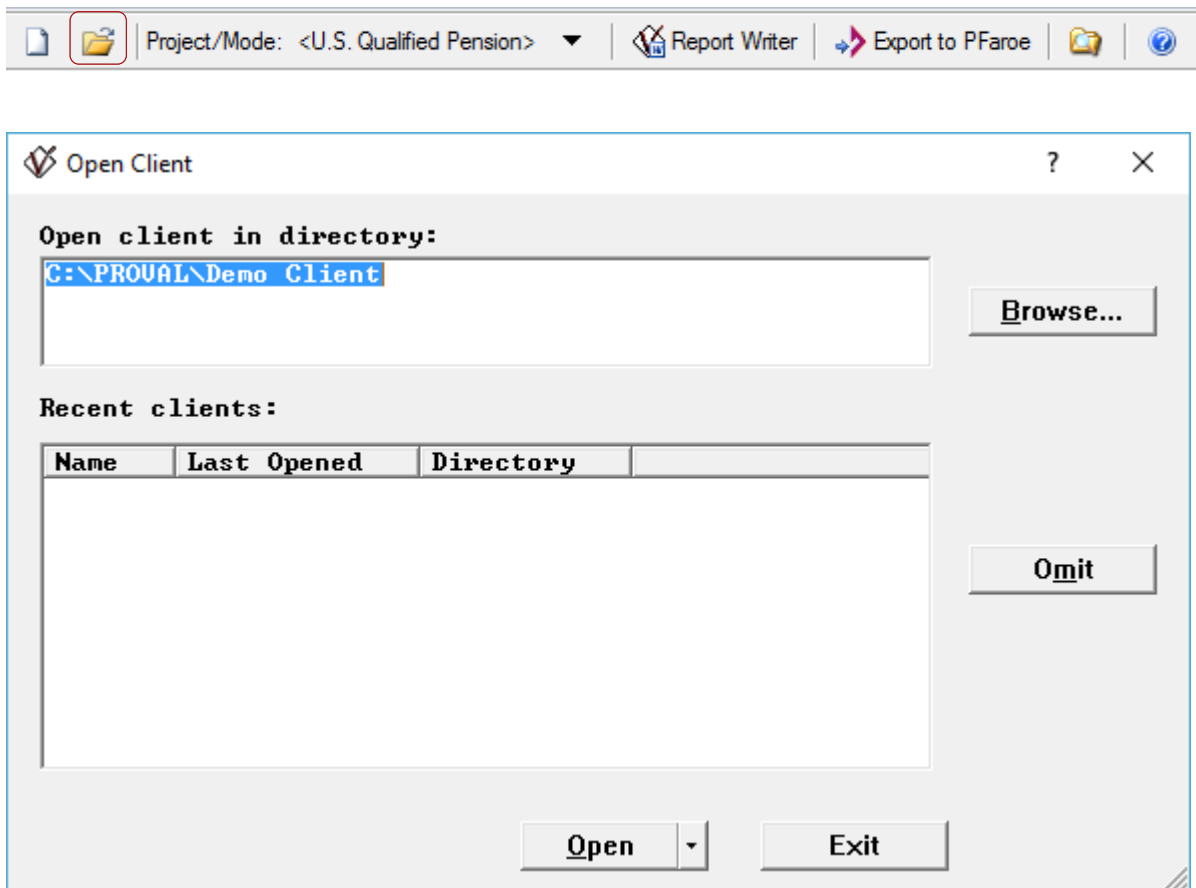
Project/Mode: <U.S. Qualified Pension>
Report Writer
Export to PFaroe

Open Client
?
X

Open client in directory:
C:\PROVAL\Demo Client

Browse...

Recent clients:

| Name | Last Opened | Directory | |
|---|---|---|---|

Omit

Open
Exit